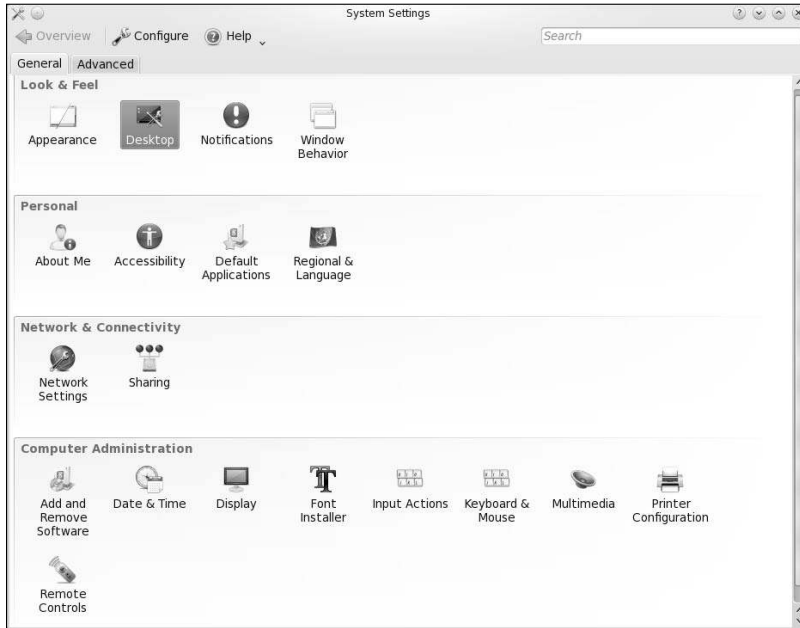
System Settings

Overview Configure Help

Search

General Advanced

Look & Feel

Appearance Desktop Notifications Window Behavior

Personal

About Me Accessibility Default Applications Regional & Language

Network & Connectivity

Network Settings Sharing

Computer Administration

Add and Remove Software Date & Time Display Font Installer Input Actions Keyboard & Mouse Multimedia Printer Configuration

Remote Controls